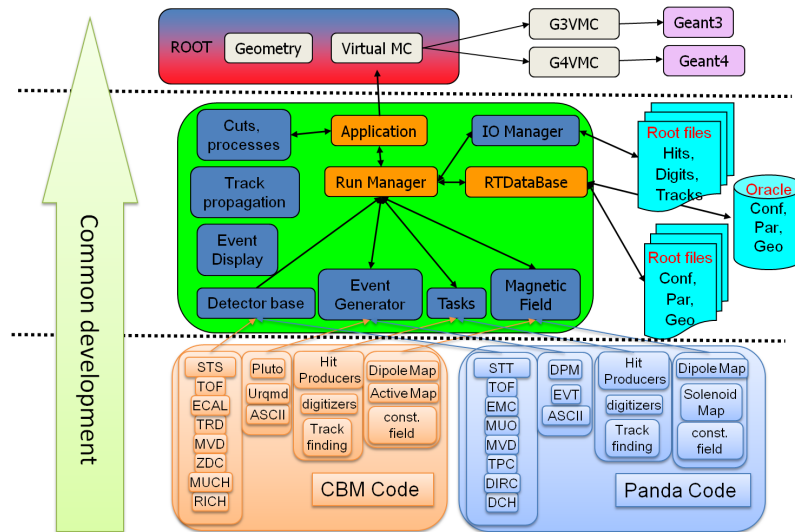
Common development

ROOT
Geometry
Virtual MC
G3VMC
Geant3
G4VMC
Geant4

Cuts, processes
Application
IO Manager
Track propagation
Run Manager
RTDataBase
Event Display
Detector base
Event Generator
Tasks
Magnetic Field

Root files
Hits, Digits, Tracks

Oracle
Conf, Par, Geo

Root files
Conf, Par, Geo

STS
TOF
ECAL
TRD
MVD
ZDC
MUCH
RICH
Pluto
Urqmd
ASCII
Hit Producers
digitizers
Track finding
Dipole Map
Active Map
const. field
CBM Code

STT
TOF
EMC
MUO
MVD
TPC
DIRC
DCH
DPM
EVT
ASCII
Hit Producers
digitizers
Track finding
Dipole Map
Solenoid Map
const. field
Panda Code